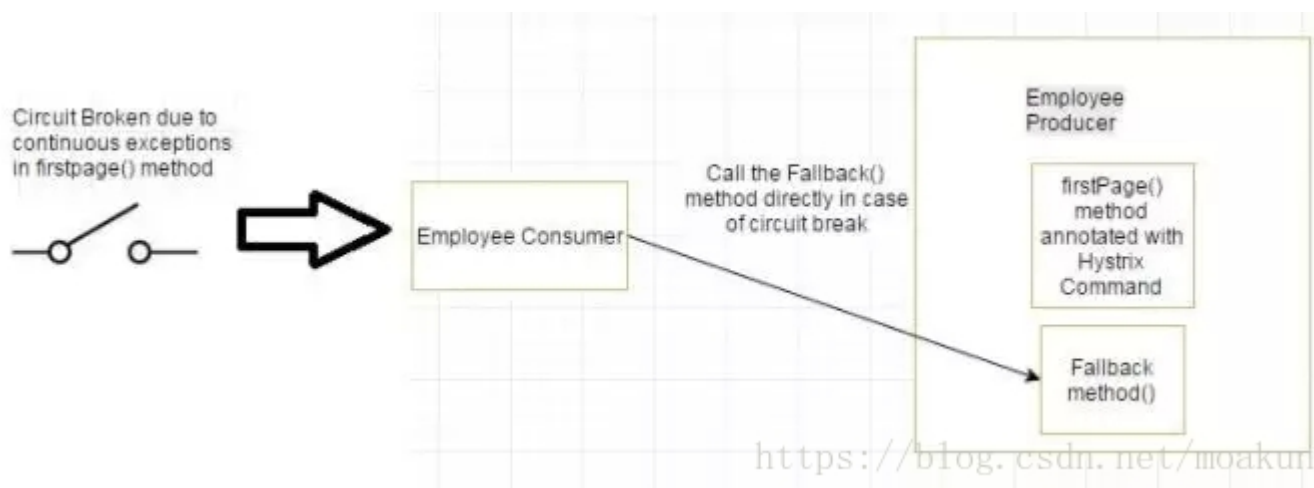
Circuit Broken due to continuous exceptions in firstpage() method

Employee Consumer

Call the Fallback() method directly in case of circuit break

Employee Producer

firstPage() method annotated with Hystrix Command

Fallback method()

https://blog.csdn.net/moakun